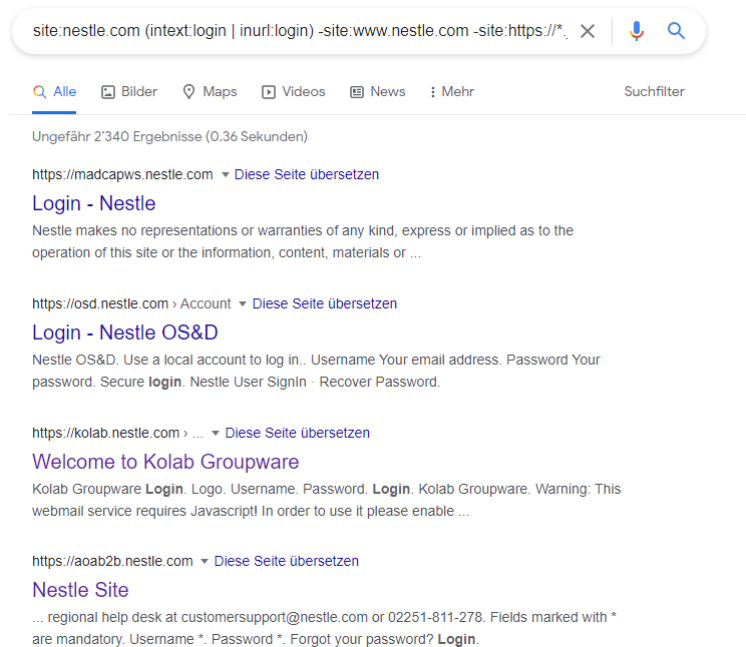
site:nestle.com (intext:login | inurl:login) -site:www.nestle.com -site:https://*.

Alle Bilder Maps Videos News Mehr Suchfilter

Ungefähr 2'340 Ergebnisse (0.36 Sekunden)

https://madcapws.nestle.com Diese Seite übersetzen
Login - Nestle
Nestle makes no representations or warranties of any kind, express or implied as to the operation of this site or the information, content, materials or ...

https://osd.nestle.com › Account Diese Seite übersetzen
Login - Nestle OS&D
Nestle OS&D. Use a local account to log in.. Username Your email address. Password Your password. Secure **login**. Nestle User SignIn · Recover Password.

https://kolab.nestle.com › ... Diese Seite übersetzen
Welcome to Kolab Groupware
Kolab Groupware **Login**. Logo. Username. Password. **Login**. Kolab Groupware. Warning: This webmail service requires Javascript! In order to use it please enable ...

https://aoab2b.nestle.com Diese Seite übersetzen
Nestle Site
... regional help desk at customersupport@nestle.com or 02251-811-278. Fields marked with * are mandatory. Username *. Password *. Forgot your password? **Login**.